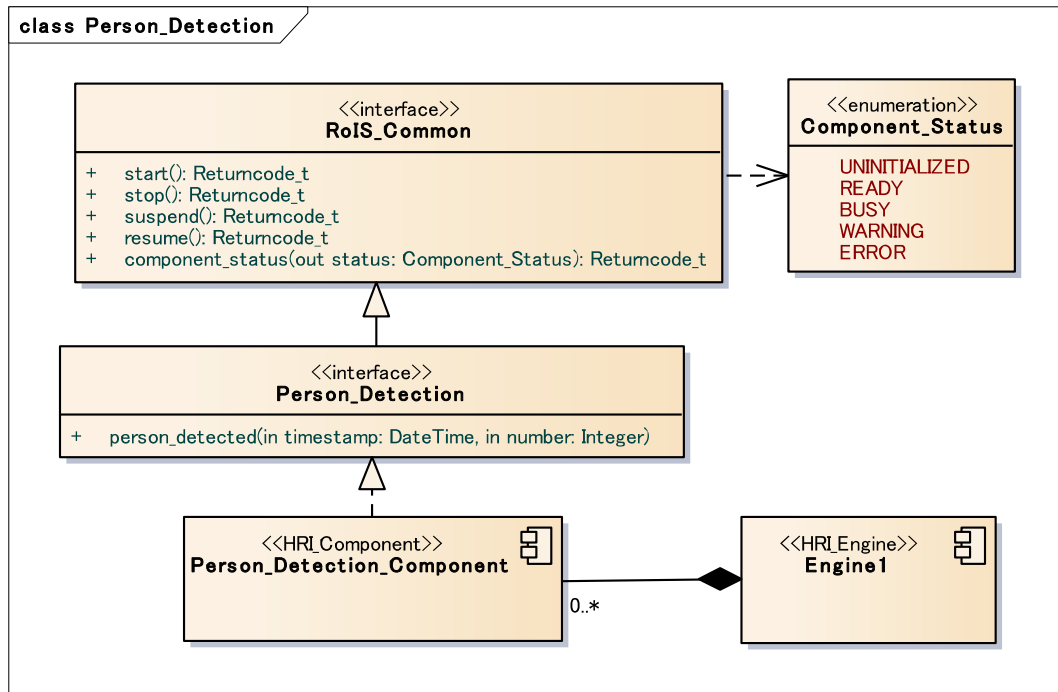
class Person_Detection

<<interface>>
RoIS_Common

+ start(): Returncode_t
+ stop(): Returncode_t
+ suspend(): Returncode_t
+ resume(): Returncode_t
+ component_status(out status: Component_Status): Returncode_t

<<enumeration>>
Component_Status

UNINITIALIZED
READY
BUSY
WARNING
ERROR

<<interface>>
Person_Detection

+ person_detected(in timestamp: DateTime, in number: Integer)

<<HRI_Component>>
Person_Detection_Component

<<HRI_Engine>>
Engine1

0..*